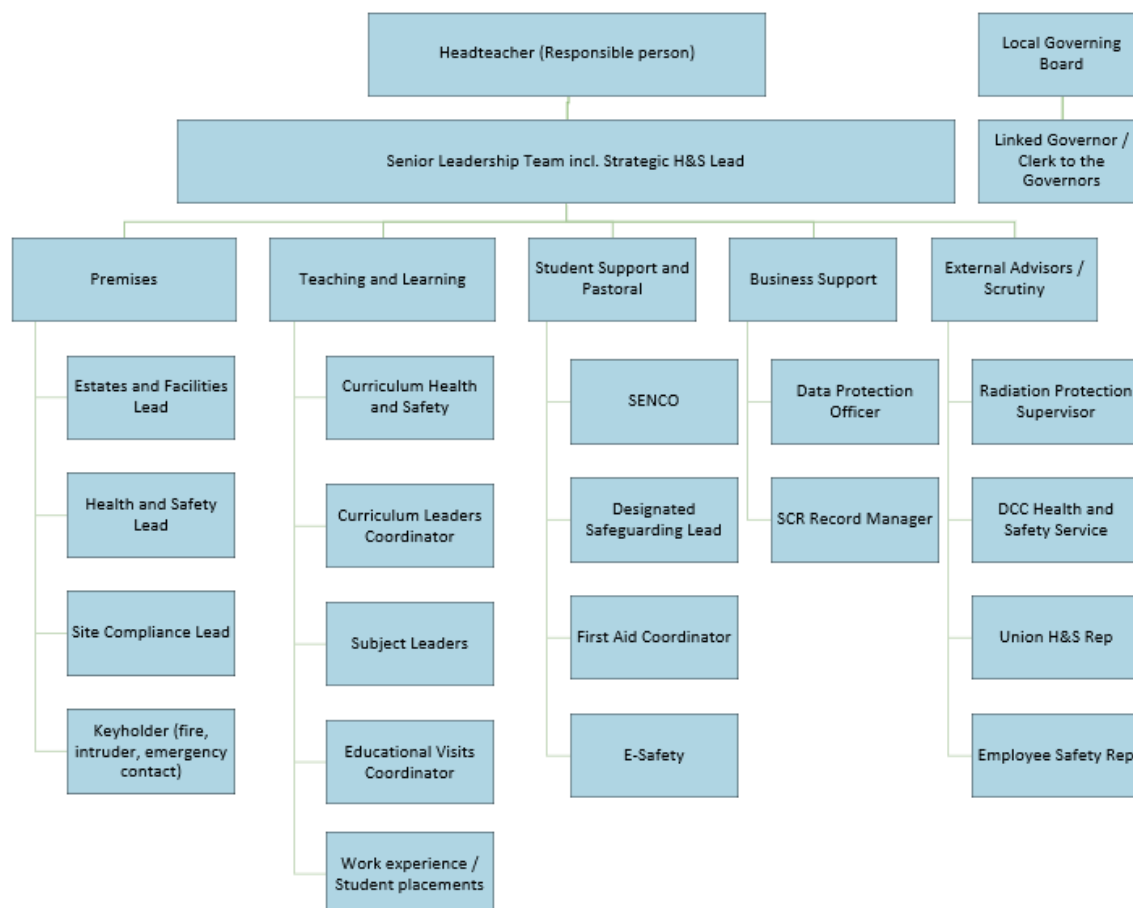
Headteacher (Responsible person)

Local Governing Board

Linked Governor / Clerk to the Governors

Senior Leadership Team incl. Strategic H&S Lead

Premises

Estates and Facilities Lead

Health and Safety Lead

Site Compliance Lead

Keyholder (fire, intruder, emergency contact)

Teaching and Learning

Curriculum Health and Safety

Curriculum Leaders Coordinator

Subject Leaders

Educational Visits Coordinator

Work experience / Student placements

Student Support and Pastoral

SENCO

Designated Safeguarding Lead

First Aid Coordinator

E-Safety

Business Support

Data Protection Officer

SCR Record Manager

External Advisors / Scrutiny

Radiation Protection Supervisor

DCC Health and Safety Service

Union H&S Rep

Employee Safety Rep